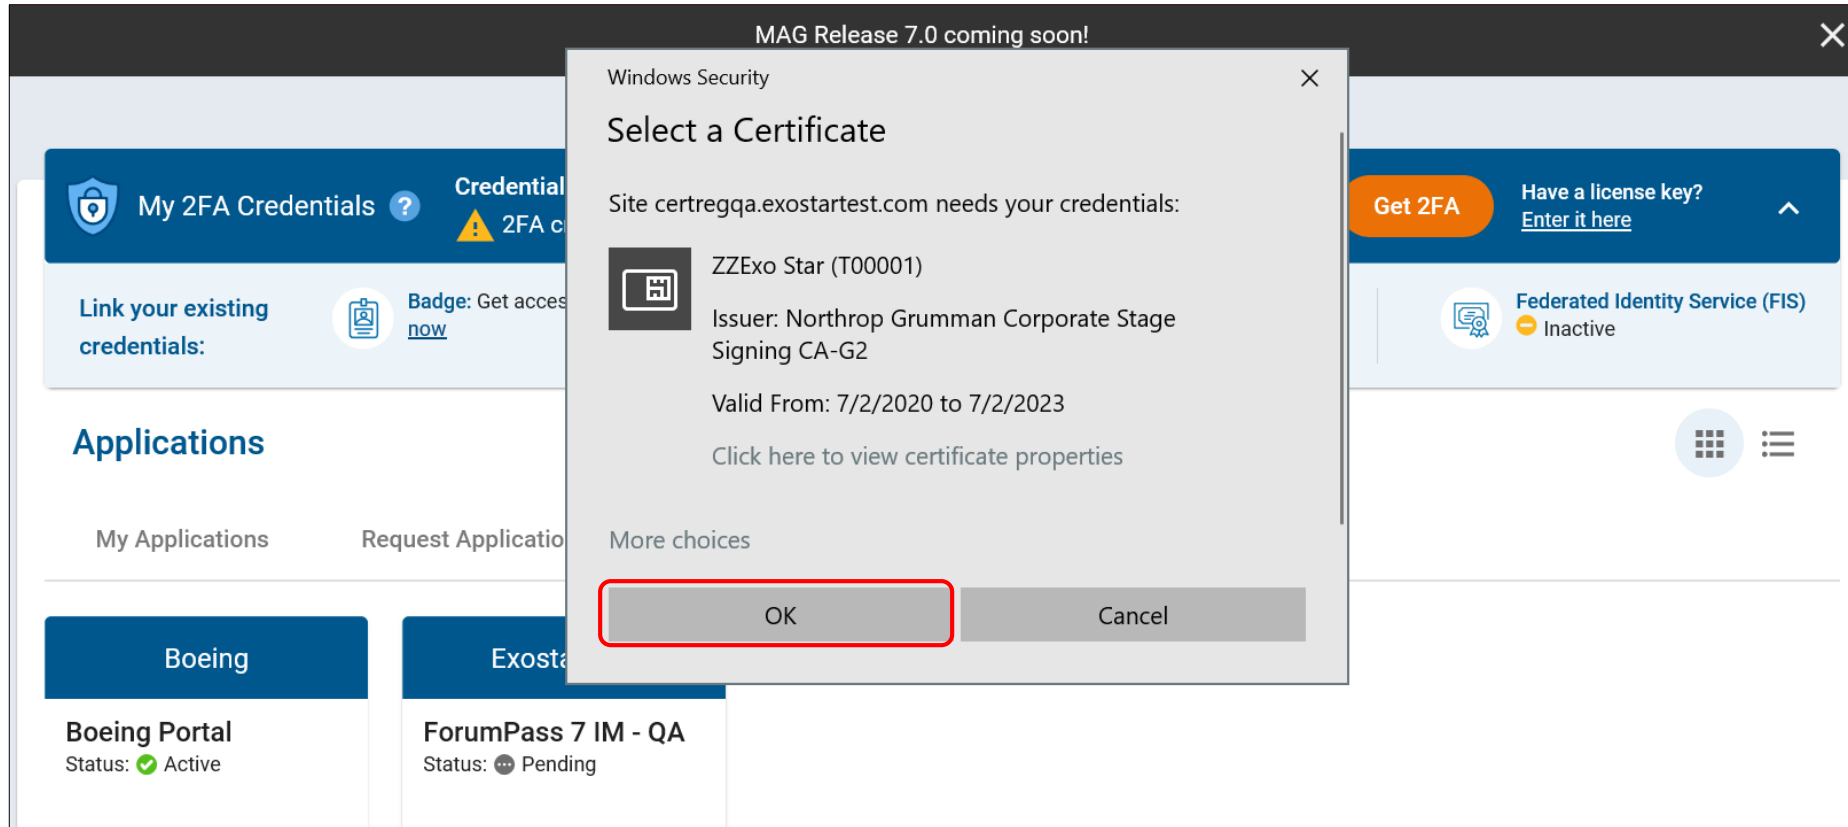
MAG Release 7.0 coming soon!

My 2FA Credentials ?

Credential

2FA c

Get 2FA

Have a license key?
Enter it here

Link your existing credentials:

Badge: Get acces now

Federated Identity Service (FIS)
Inactive

Applications

My Applications

Request Applicatio

Boeing

Boeing Portal
Status: Active

Exosta

ForumPass 7 IM - QA
Status: Pending

Windows Security

Select a Certificate

Site certregqa.exostartest.com needs your credentials:

ZZExo Star (T00001)

Issuer: Northrop Grumman Corporate Stage Signing CA-G2

Valid From: 7/2/2020 to 7/2/2023

Click here to view certificate properties

More choices

OK

Cancel